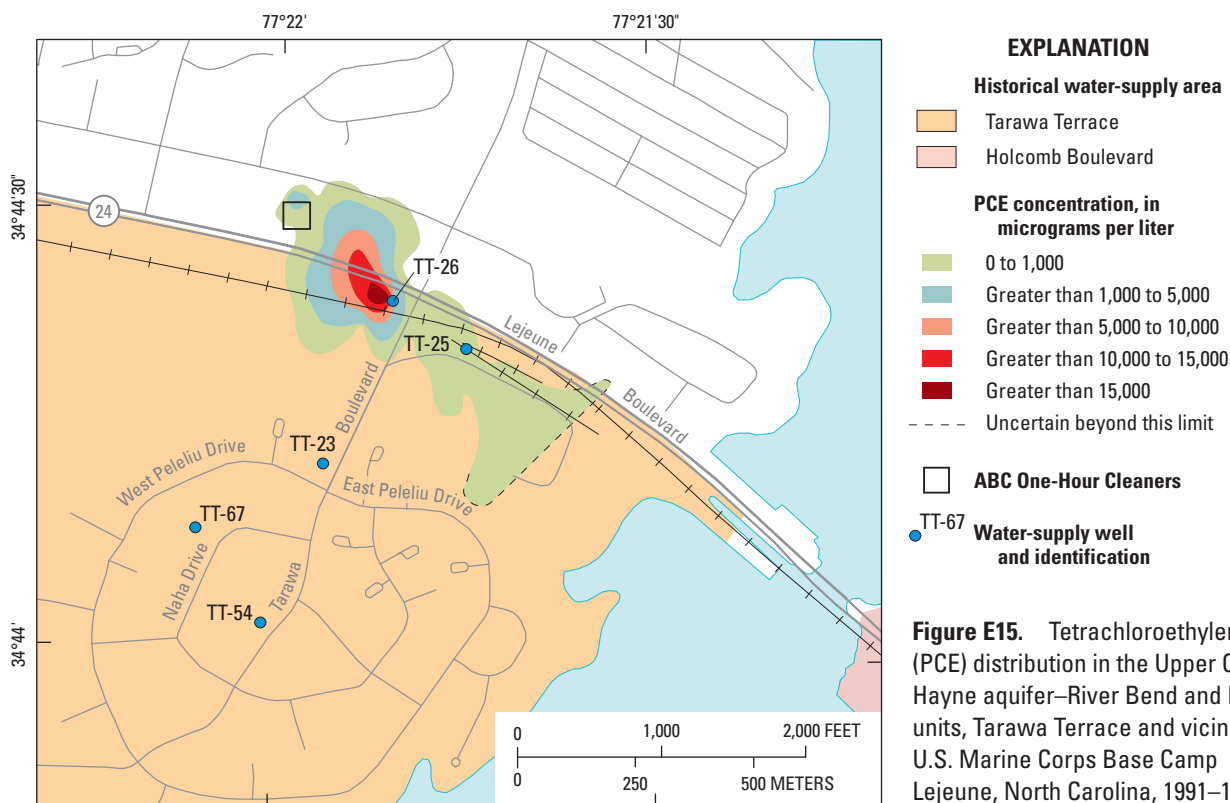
77°22'

77°21'30"

34°44'30"

34°44'

24

TT-26

TT-25

Lejeune

Boulevard

Boulevard

TT-23

West Peleliu Drive

East Peleliu Drive

TT-67

Naha Drive

Tarawa

TT-54

| 0 | 1,000 | 2,000 FEET |
|---|---|---|
| 0 | 250 | 500 METERS |

EXPLANATION

Historical water-supply area

Tarawa Terrace

Holcomb Boulevard

PCE concentration, in micrograms per liter

0 to 1,000

Greater than 1,000 to 5,000

Greater than 5,000 to 10,000

Greater than 10,000 to 15,000

Greater than 15,000

Uncertain beyond this limit

ABC One-Hour Cleaners

TT-67 Water-supply well and identification

Figure E15. Tetrachloroethyler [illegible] (PCE) distribution in the Upper C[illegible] Hayne aquifer–River Bend and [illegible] units, Tarawa Terrace and vicin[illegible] U.S. Marine Corps Base Camp Lejeune, North Carolina, 1991–1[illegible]